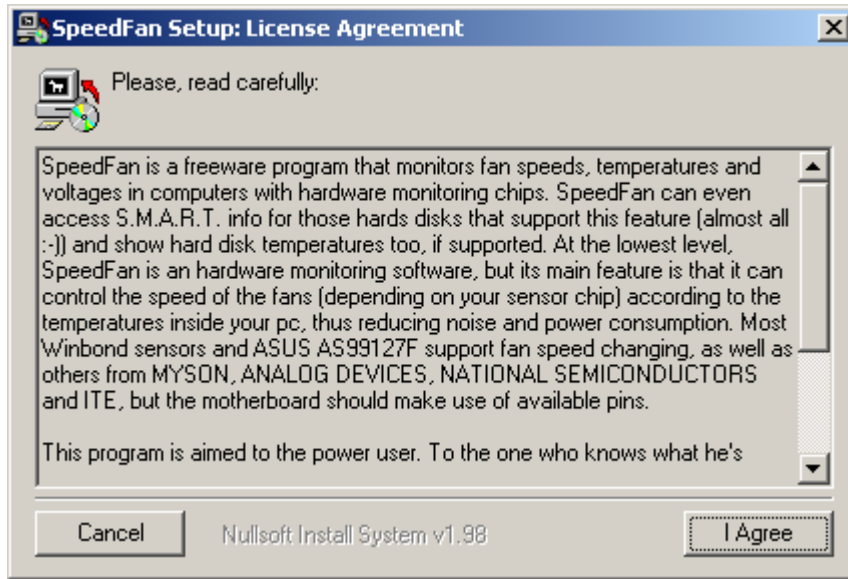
SpeedFan Setup: License Agreement

Please, read carefully:

SpeedFan is a freeware program that monitors fan speeds, temperatures and voltages in computers with hardware monitoring chips. SpeedFan can even access S.M.A.R.T. info for those hards disks that support this feature (almost all :-)) and show hard disk temperatures too, if supported. At the lowest level, SpeedFan is an hardware monitoring software, but its main feature is that it can control the speed of the fans (depending on your sensor chip) according to the temperatures inside your pc, thus reducing noise and power consumption. Most Winbond sensors and ASUS AS99127F support fan speed changing, as well as others from MYSON, ANALOG DEVICES, NATIONAL SEMICONDUCTORS and ITE, but the motherboard should make use of available pins.

This program is aimed to the power user. To the one who knows what he's

Cancel

Nullsoft Install System v1.98

I Agree